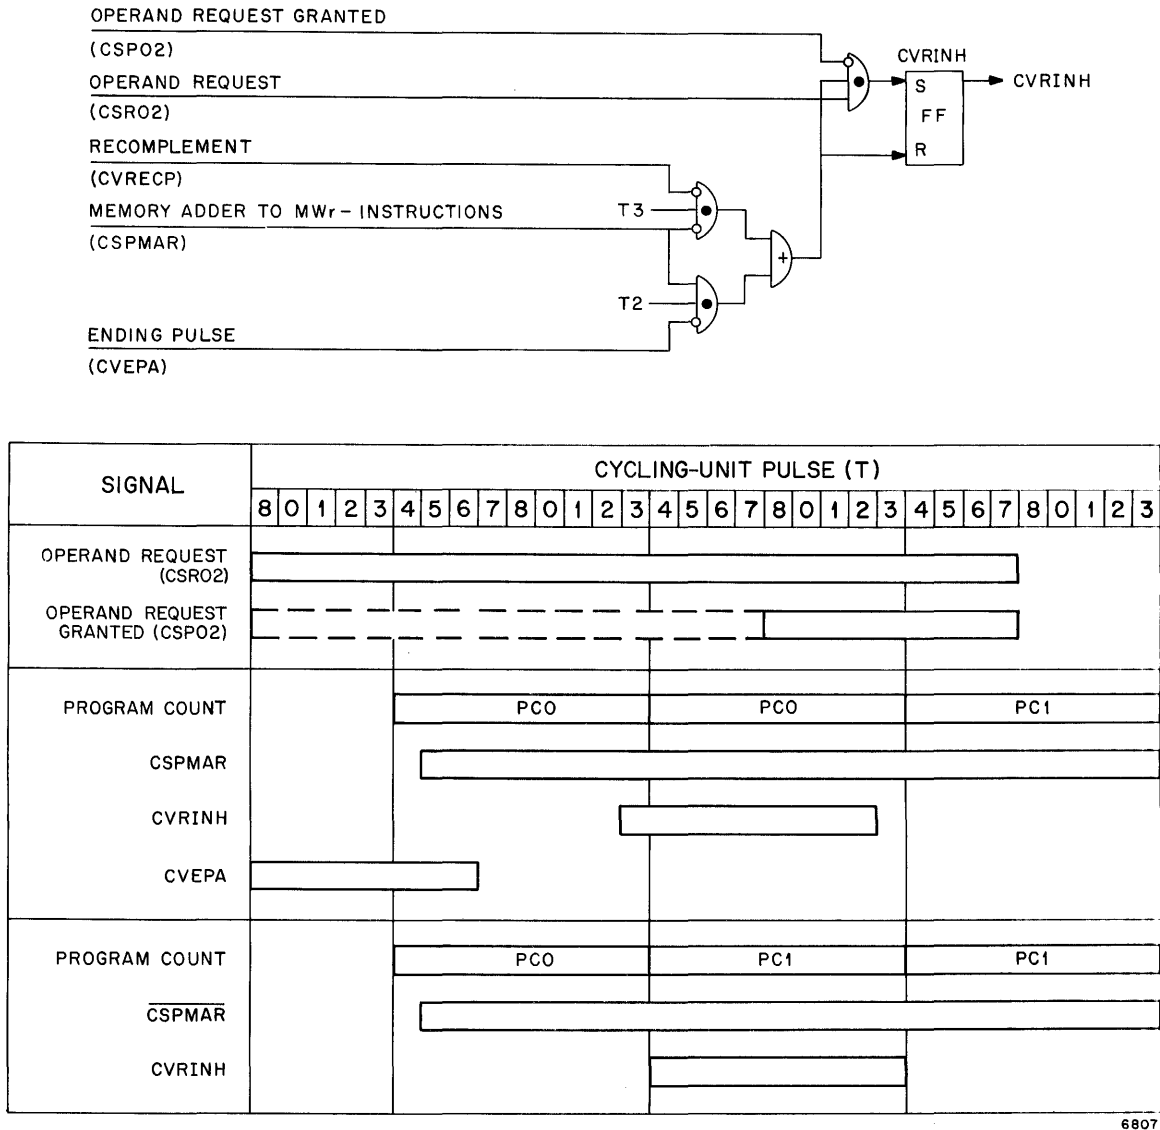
OPERAND REQUEST GRANTED
(CSPO2)
OPERAND REQUEST
(CSRO2)
RECOMPLEMENT
(CVRECP)
MEMORY ADDER TO MWr - INSTRUCTIONS
(CSPMAR)
ENDING PULSE
(CVEPA)
T3
T2
+
CVRINH
S
FF
R
CVRINH

| SIGNAL | CYCLING-UNIT PULSE (T) |
|---|---|
| | 8 0 1 2 3 4 5 6 7 8 0 1 2 3 4 5 6 7 8 0 1 2 3 4 5 6 7 8 0 1 2 3 |
| OPERAND REQUEST (CSRO2) | |
| OPERAND REQUEST GRANTED (CSPO2) | |
| PROGRAM COUNT | PCO PCO PC1 |
| CSPMAR | |
| CVRINH | |
| CVEPA | |
| PROGRAM COUNT | PCO PC1 PC1 |
| $\overline{CSPMAR}$ | |
| CVRINH | |

6807